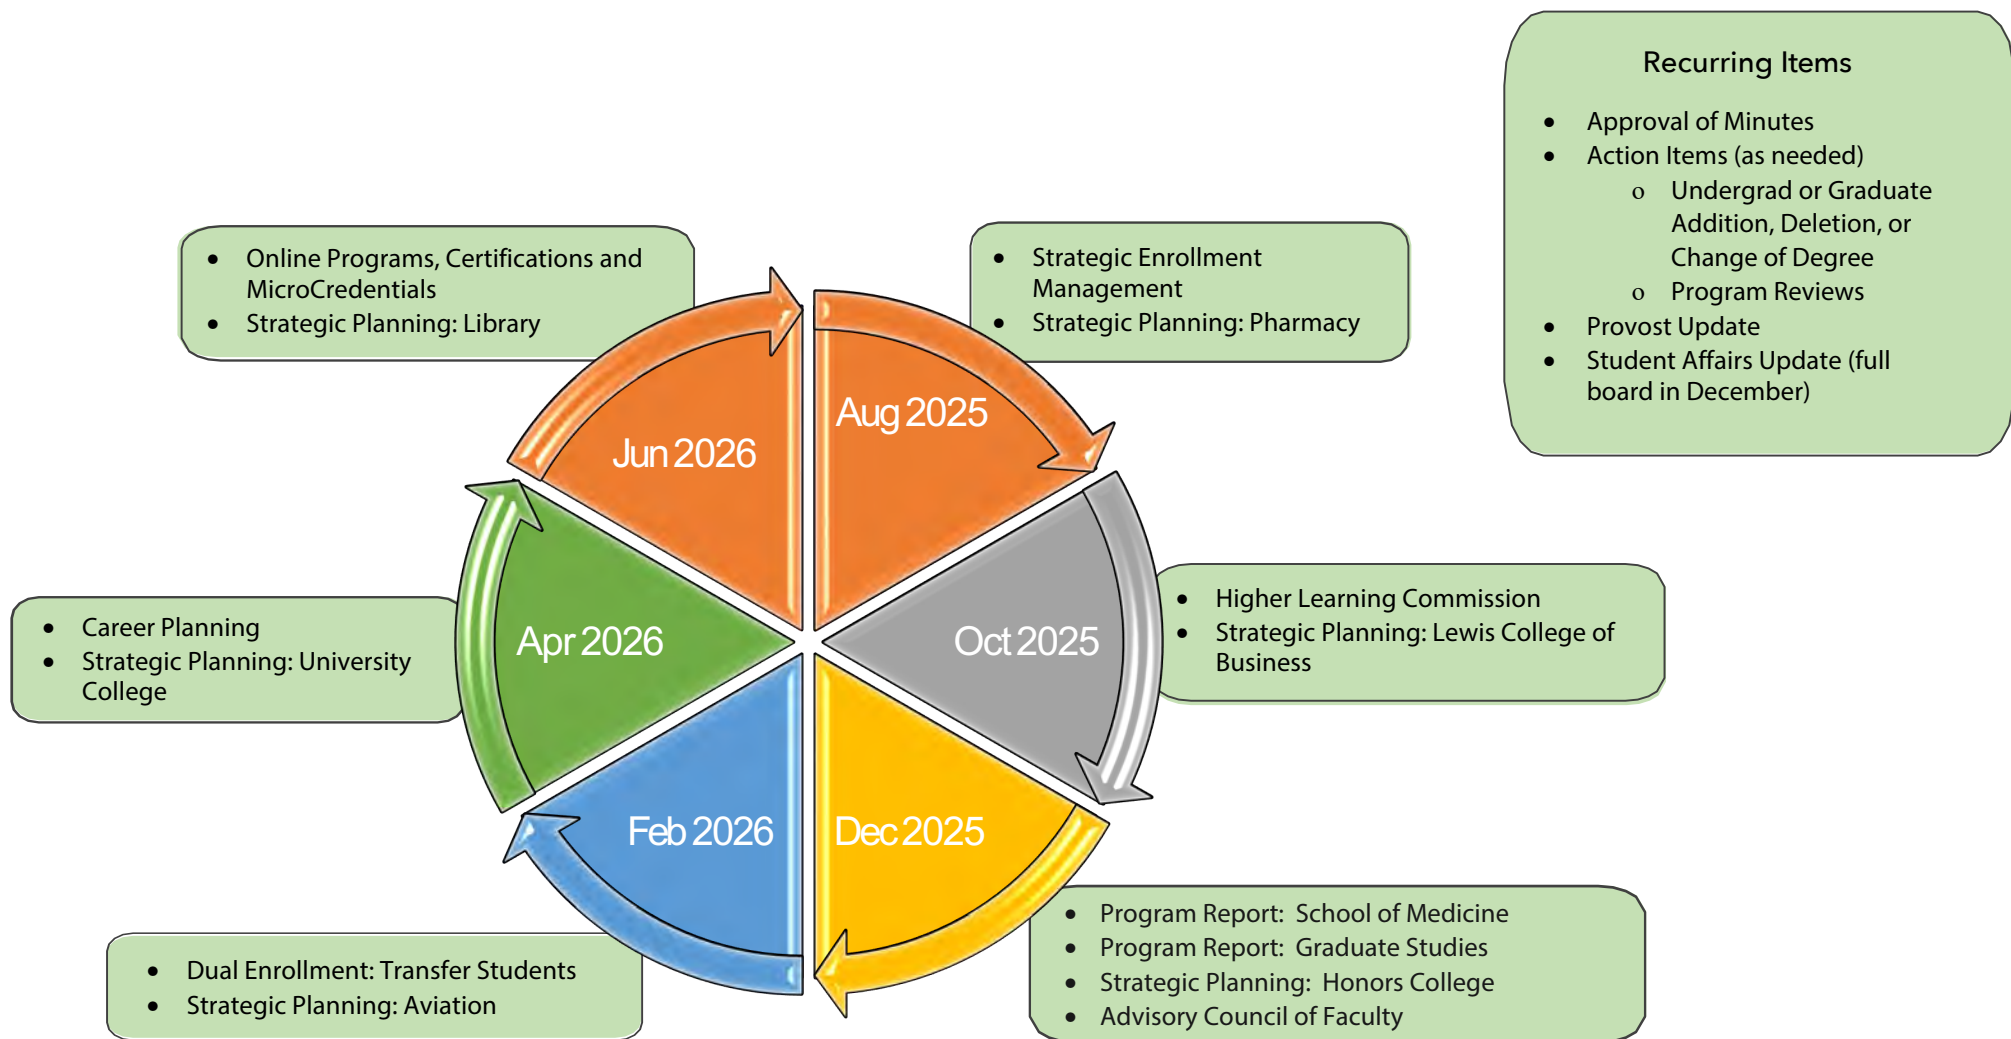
Recurring Items

- Approval of Minutes
- Action Items (as needed)
  - o Undergrad or Graduate Addition, Deletion, or Change of Degree
  - o Program Reviews
- Provost Update
- Student Affairs Update (full board in December)

- Online Programs, Certifications and MicroCredentials
- Strategic Planning: Library

- Strategic Enrollment Management
- Strategic Planning: Pharmacy

Jun 2026

Aug 2025

Apr 2026

Oct 2025

Feb 2026

Dec 2025

- Career Planning
- Strategic Planning: University College

- Higher Learning Commission
- Strategic Planning: Lewis College of Business

- Dual Enrollment: Transfer Students
- Strategic Planning: Aviation

- Program Report: School of Medicine
- Program Report: Graduate Studies
- Strategic Planning: Honors College
- Advisory Council of Faculty